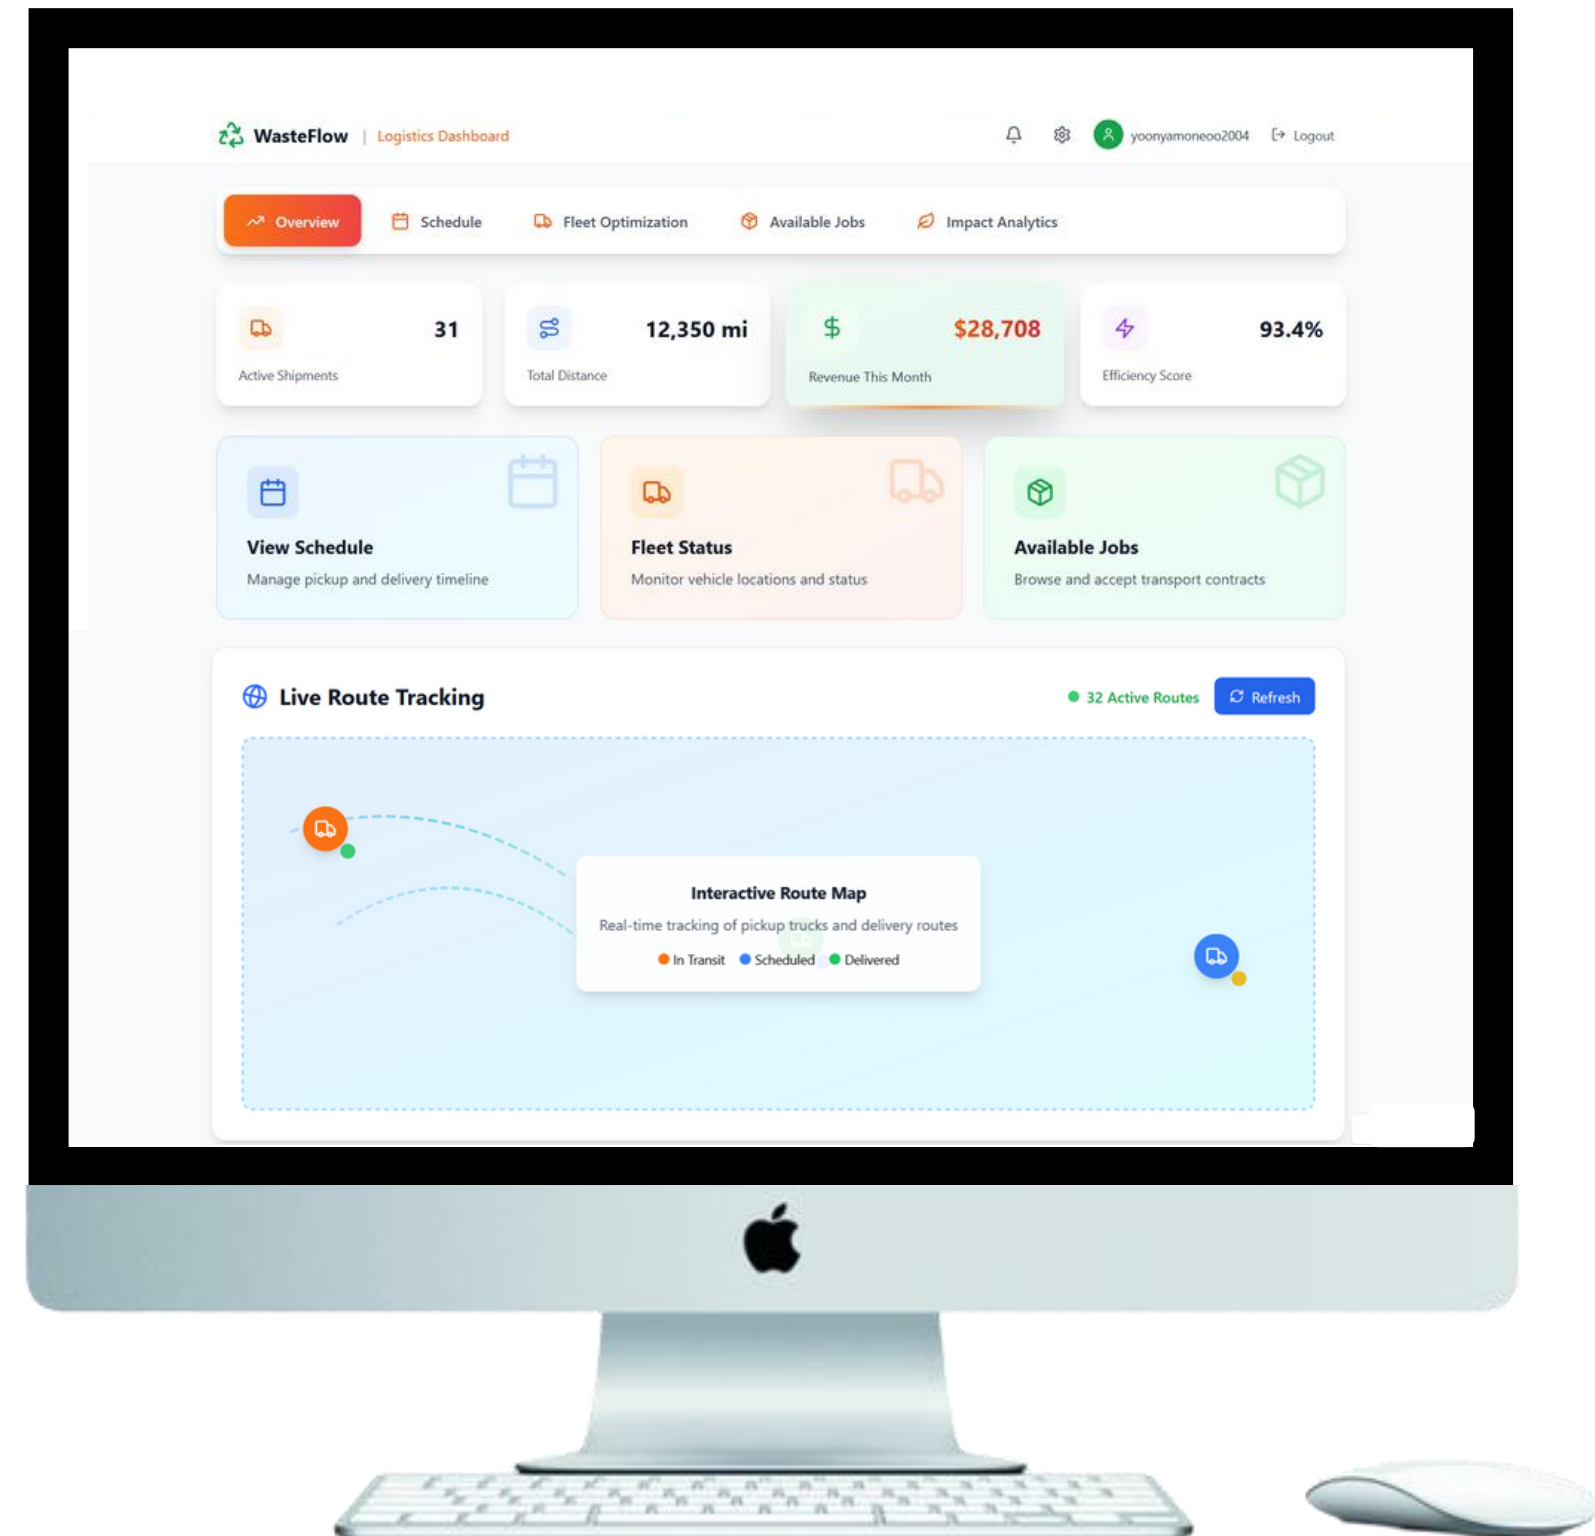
WasteFlow | Logistics Dashboard

yoonyamoneoo2004 Logout

Overview Schedule Fleet Optimization Available Jobs Impact Analytics

31
Active Shipments

12,350 mi
Total Distance

$28,708
Revenue This Month

93.4%
Efficiency Score

View Schedule
Manage pickup and delivery timeline

Fleet Status
Monitor vehicle locations and status

Available Jobs
Browse and accept transport contracts

Live Route Tracking

32 Active Routes Refresh

Interactive Route Map
Real-time tracking of pickup trucks and delivery routes
In Transit Scheduled Delivered